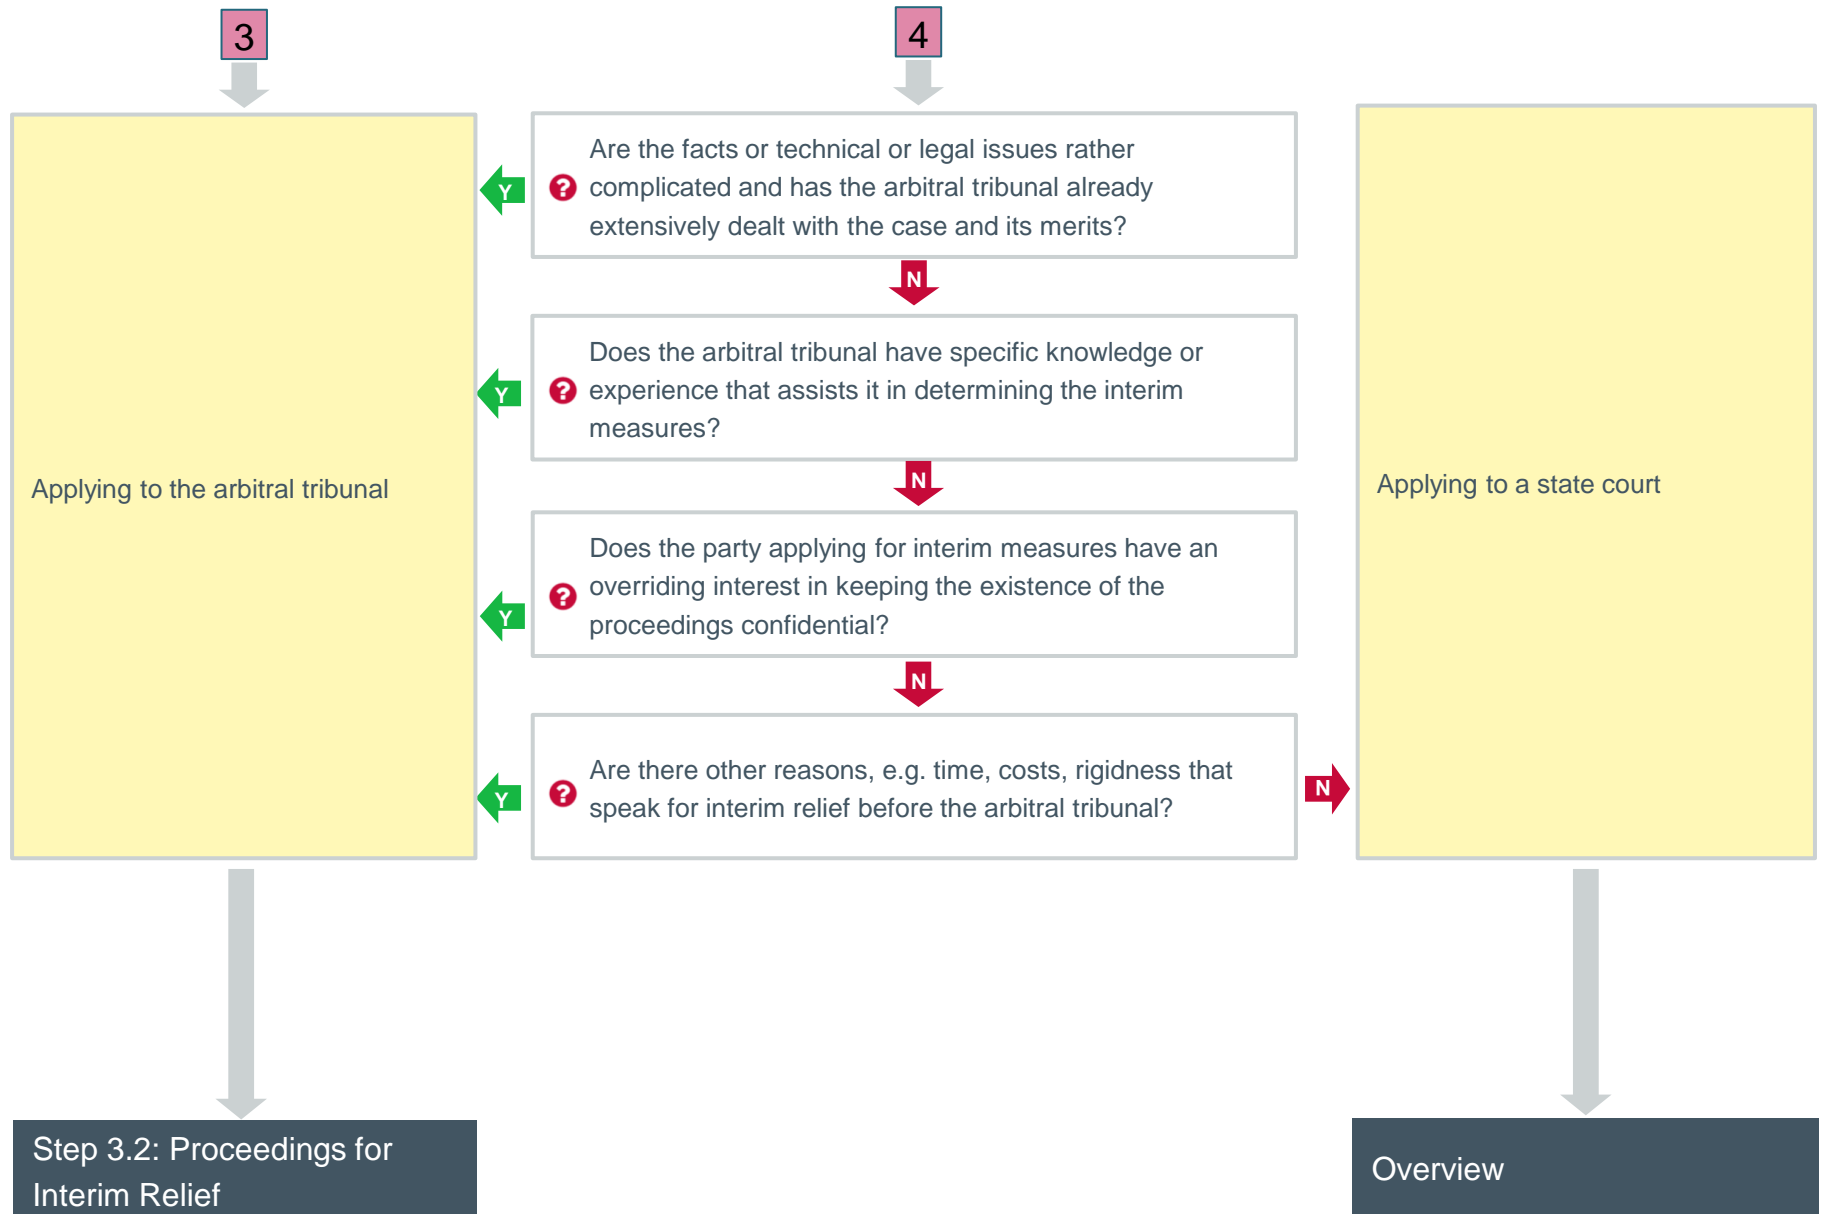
3

4

Applying to the arbitral tribunal

Y

Are the facts or technical or legal issues rather complicated and has the arbitral tribunal already extensively dealt with the case and its merits?

N

Y

Does the arbitral tribunal have specific knowledge or experience that assists it in determining the interim measures?

N

Y

Does the party applying for interim measures have an overriding interest in keeping the existence of the proceedings confidential?

N

Y

Are there other reasons, e.g. time, costs, rigidness that speak for interim relief before the arbitral tribunal?

N

Applying to a state court

Step 3.2: Proceedings for Interim Relief

Overview